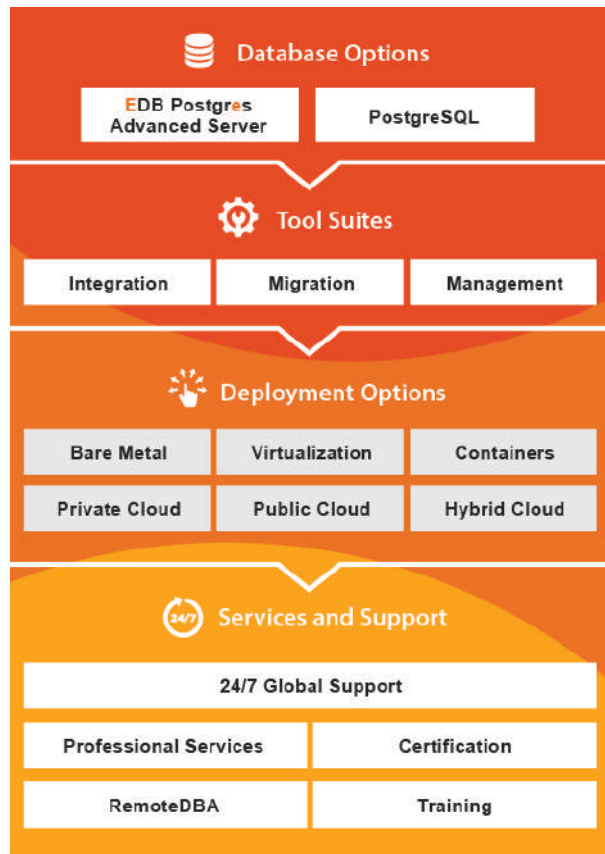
Database Options

EDB Postgres Advanced Server

PostgreSQL

Tool Suites

Integration

Migration

Management

Deployment Options

Bare Metal

Virtualization

Containers

Private Cloud

Public Cloud

Hybrid Cloud

24/7

Services and Support

24/7 Global Support

Professional Services

Certification

RemoteDBA

Training